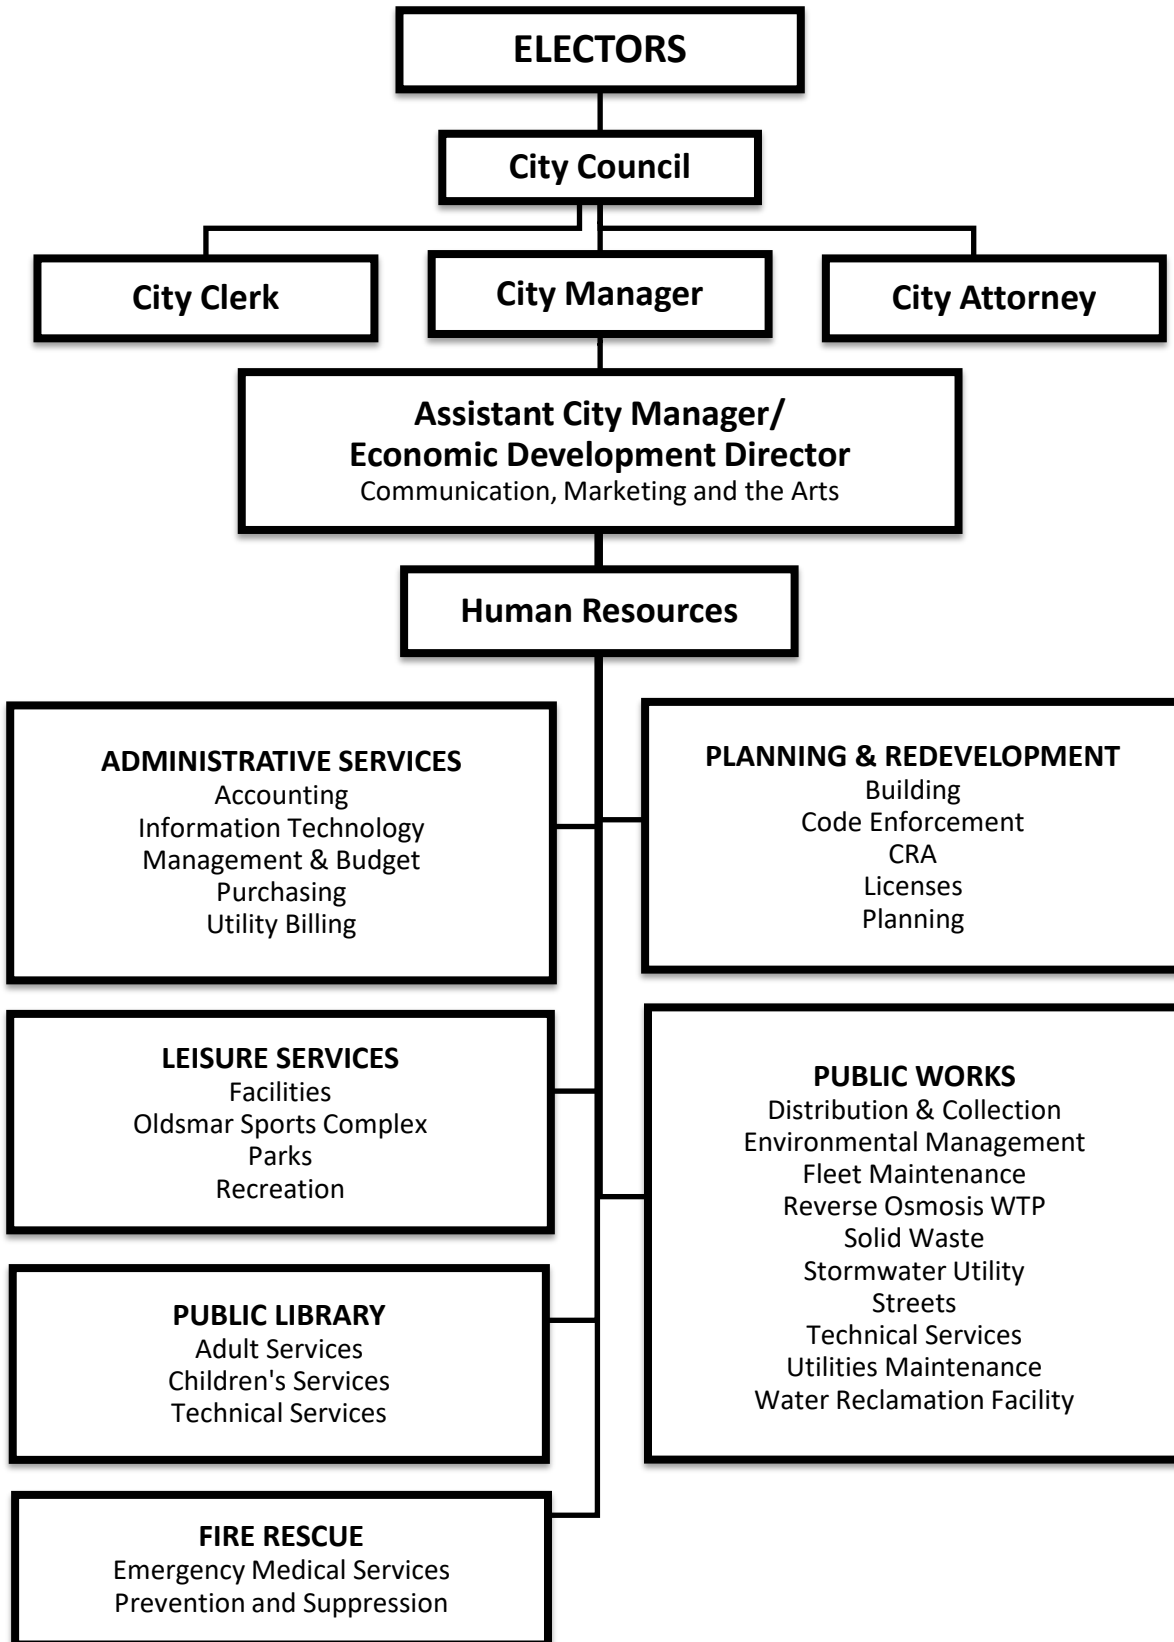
ELECTORS

City Council

City Clerk

City Manager

City Attorney

Assistant City Manager/
Economic Development Director
Communication, Marketing and the Arts

Human Resources

ADMINISTRATIVE SERVICES
Accounting
Information Technology
Management & Budget
Purchasing
Utility Billing

PLANNING & REDEVELOPMENT
Building
Code Enforcement
CRA
Licenses
Planning

LEISURE SERVICES
Facilities
Oldsmar Sports Complex
Parks
Recreation

PUBLIC WORKS
Distribution & Collection
Environmental Management
Fleet Maintenance
Reverse Osmosis WTP
Solid Waste
Stormwater Utility
Streets
Technical Services
Utilities Maintenance
Water Reclamation Facility

PUBLIC LIBRARY
Adult Services
Children's Services
Technical Services

FIRE RESCUE
Emergency Medical Services
Prevention and Suppression